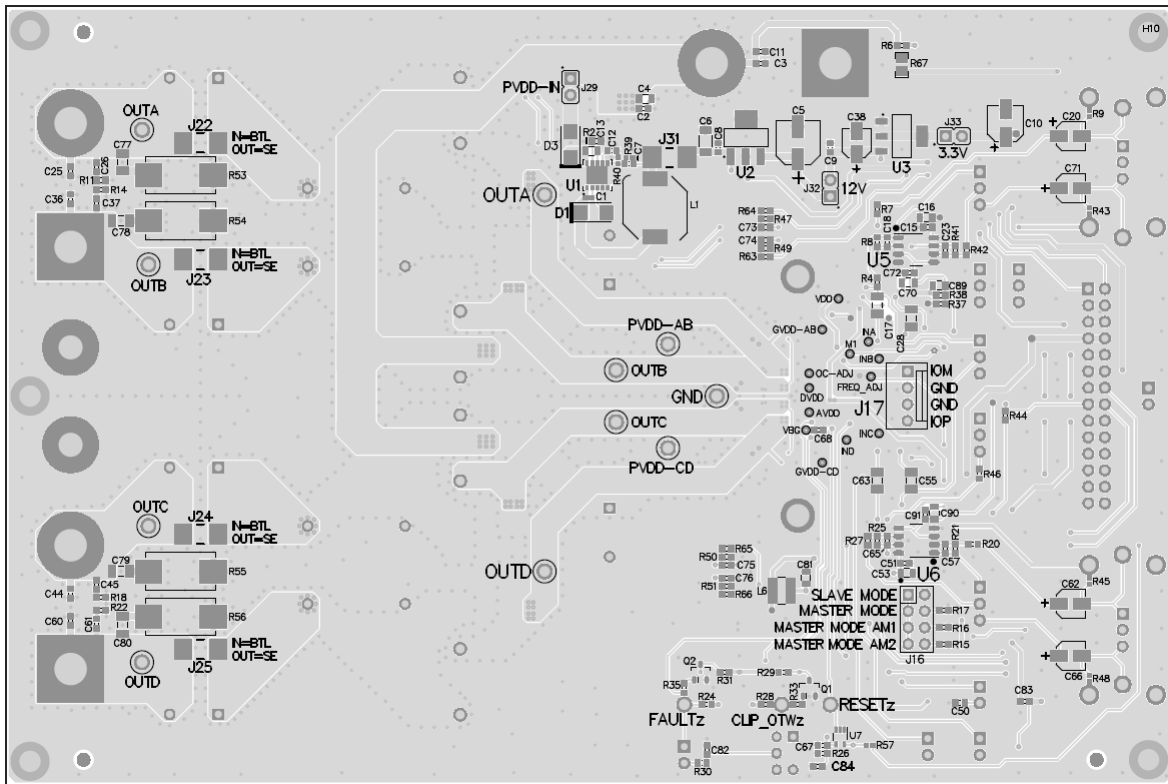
H10
C11
C3
R6
R67
PVDD-IN
J29
C4
C2
OUTA
J22
N=BTL
OUT=SE
C77
D3
R2
C12
C13
C8
C6
J31
C5
C38
J33
C10
C20
R9
R39
C7
3.3V
C26
R53
C25
R11
R14
U1
R40
U2
C9
U3
C71
C36
C37
OUTA
C1
D1
L1
J32
12V
R54
R43
C78
R64
R47
R7
C16
N=BTL
OUT=SE
C73
C74
R49
C18
C15
R41
C23
R8
R42
OUTB
J23
R63
U5
C72
R4
C89
C70
R38
VDD
R37
C17
PVDD-AB
GVDD-AB
NA
C28
N1
INB
IOM
OUTB
OC-ADJ
FREQ_ADJ
GND
GND
DVDD
GND
J17
AVDD
R44
OUTC
VBG
C68
INC
IOP
PVDD-CD
ND
GVDD-CD
C63
C55
R46
C91
C90
OUTC
J24
N=BTL
OUT=SE
R25
R27
C65
R21
R20
C79
R50
R65
C57
C75
C51
C81
C53
U6
C45
OUTD
R51
C76
R66
L6
SLAVE MODE
C62
R45
C44
R18
MASTER MODE
R17
R22
R55
MASTER MODE AM1
R16
C60
C61
R56
MASTER MODE AM2
R15
C80
N=BTL
OUT=SE
J16
C66
R48
Q2
OUTD
J25
R29
R31
R35
Q1
C83
R24
R28
R33
FAULTz
CLIP_OTWz
RESETz
C50
U7
C67
R57
C82
R26
C84
R30